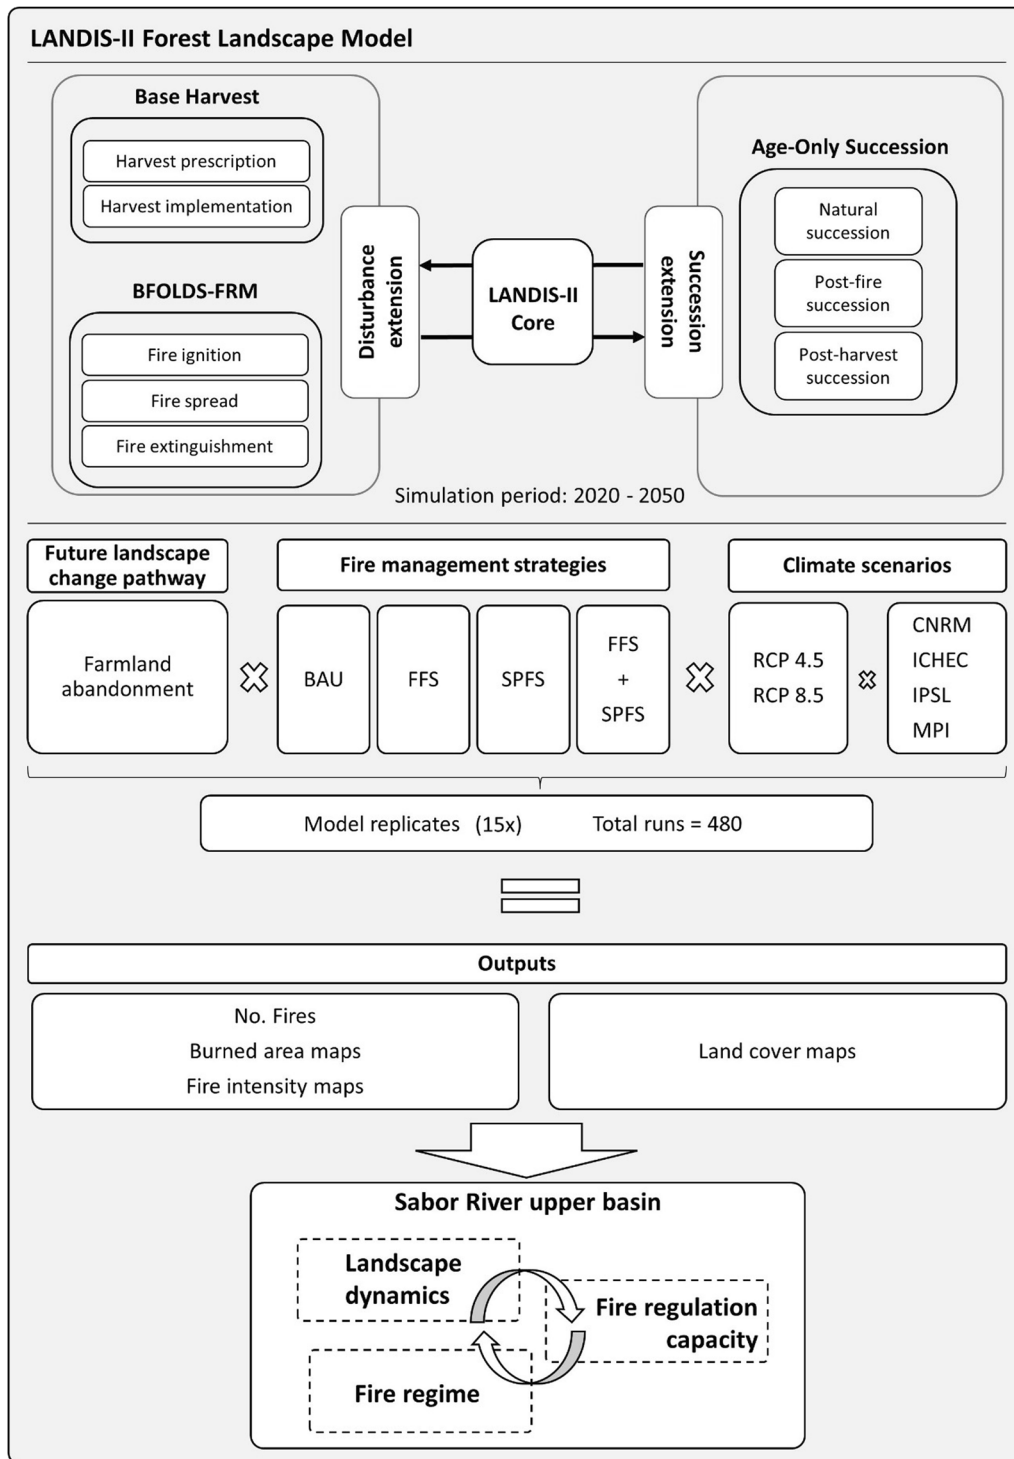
LANDIS-II Forest Landscape Model

Base Harvest

Harvest prescription

Harvest implementation

BFOLDS-FRM

Fire ignition

Fire spread

Fire extinguishment

Disturbance extension

LANDIS-II Core

Succession extension

Age-Only Succession

Natural succession

Post-fire succession

Post-harvest succession

Simulation period: 2020 - 2050

Future landscape change pathway

Farmland abandonment

Fire management strategies

BAU

FFS

SPFS

FFS + SPFS

Climate scenarios

RCP 4.5
RCP 8.5

CNRM
ICHEC
IPSL
MPI

Model replicates (15x) Total runs = 480

Outputs

No. Fires
Burned area maps
Fire intensity maps

Land cover maps

Sabor River upper basin

Landscape dynamics

Fire regulation capacity

Fire regime